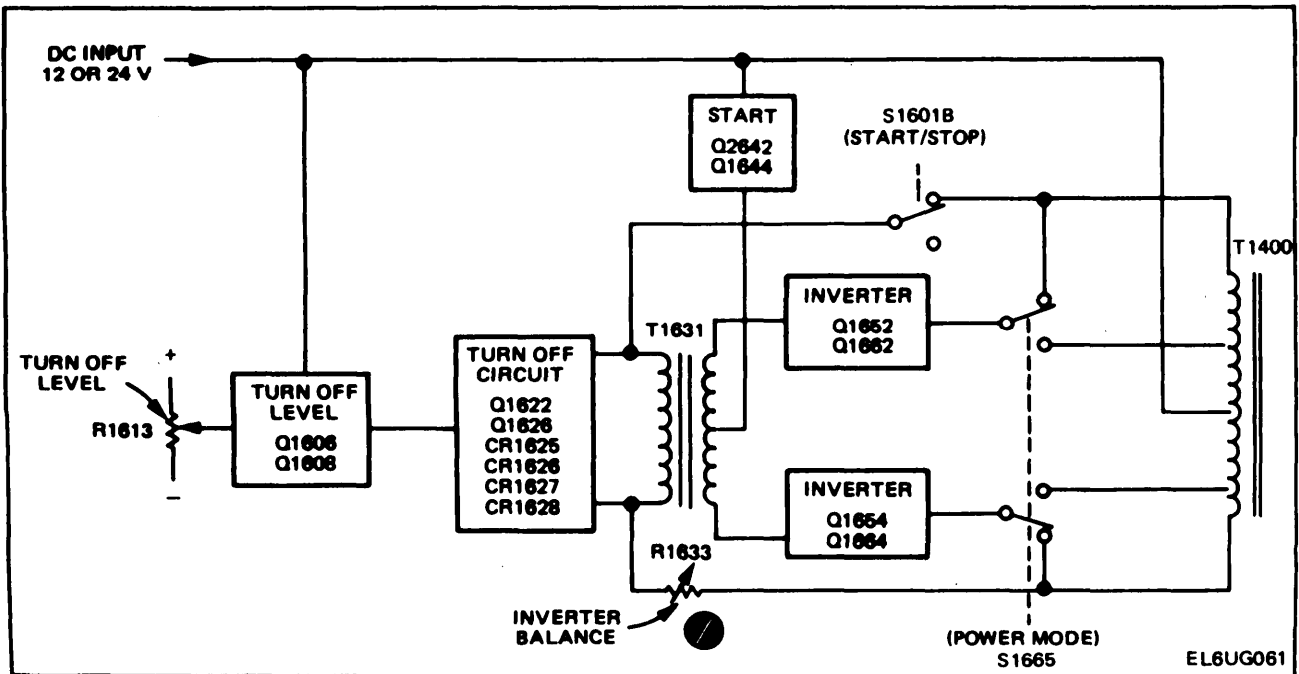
DC INPUT
12 OR 24 V

START
Q2642
Q1644

S1601B
(START/STOP)

T1400

INVERTER
Q1652
Q1662

T1631

TURN OFF
LEVEL

+

TURN OFF
LEVEL
Q1606
Q1608

TURN OFF
CIRCUIT
Q1622
Q1626
CR1625
CR1626
CR1627
CR1628

R1613

−

INVERTER
Q1654
Q1664

R1633

INVERTER
BALANCE

(POWER MODE)
S1665

EL6UG061